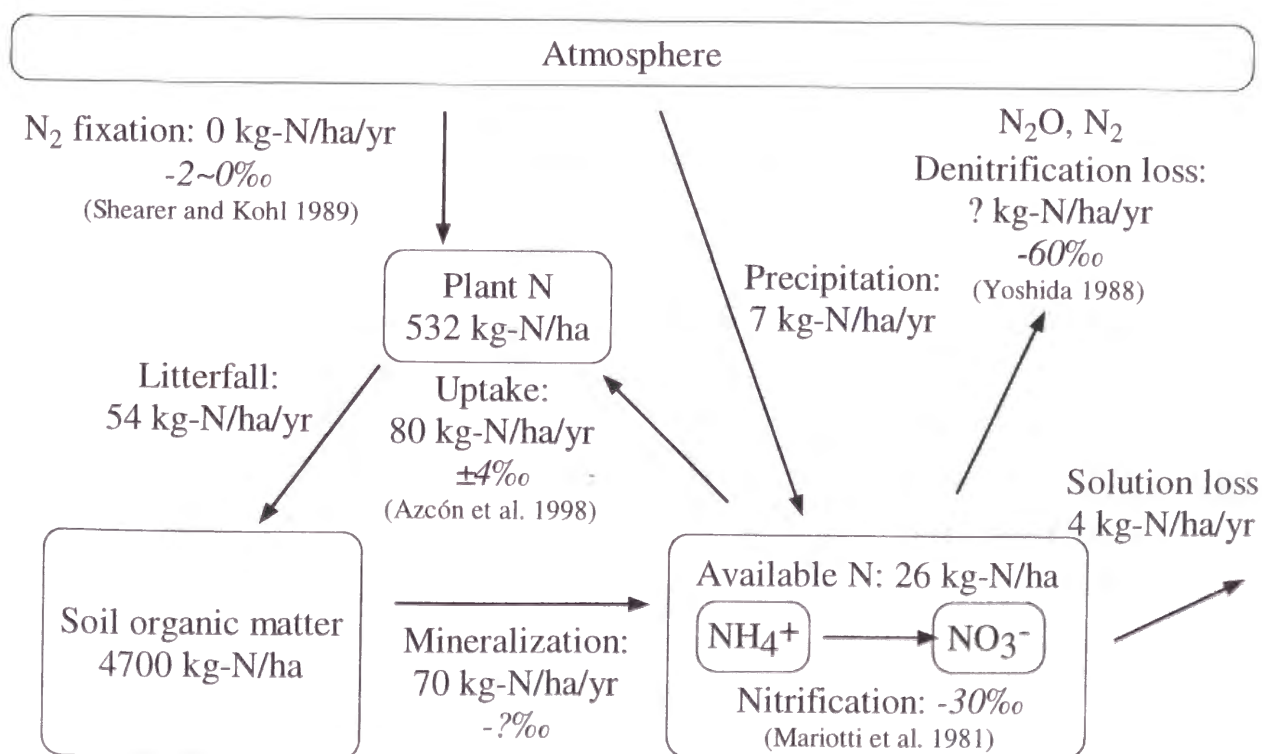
Atmosphere

$N_2$ fixation: 0 kg-N/ha/yr
-2~0‰
(Shearer and Kohl 1989)

$N_2O$, $N_2$
Denitrification loss:
? kg-N/ha/yr
-60‰
(Yoshida 1988)

Plant N
532 kg-N/ha

Precipitation:
7 kg-N/ha/yr

Litterfall:
54 kg-N/ha/yr

Uptake:
80 kg-N/ha/yr
±4‰
(Azcón et al. 1998)

Solution loss
4 kg-N/ha/yr

Soil organic matter
4700 kg-N/ha

Mineralization:
70 kg-N/ha/yr
-?‰

Available N: 26 kg-N/ha
$NH_4^+$
$NO_3^-$
Nitrification: -30‰
(Mariotti et al. 1981)